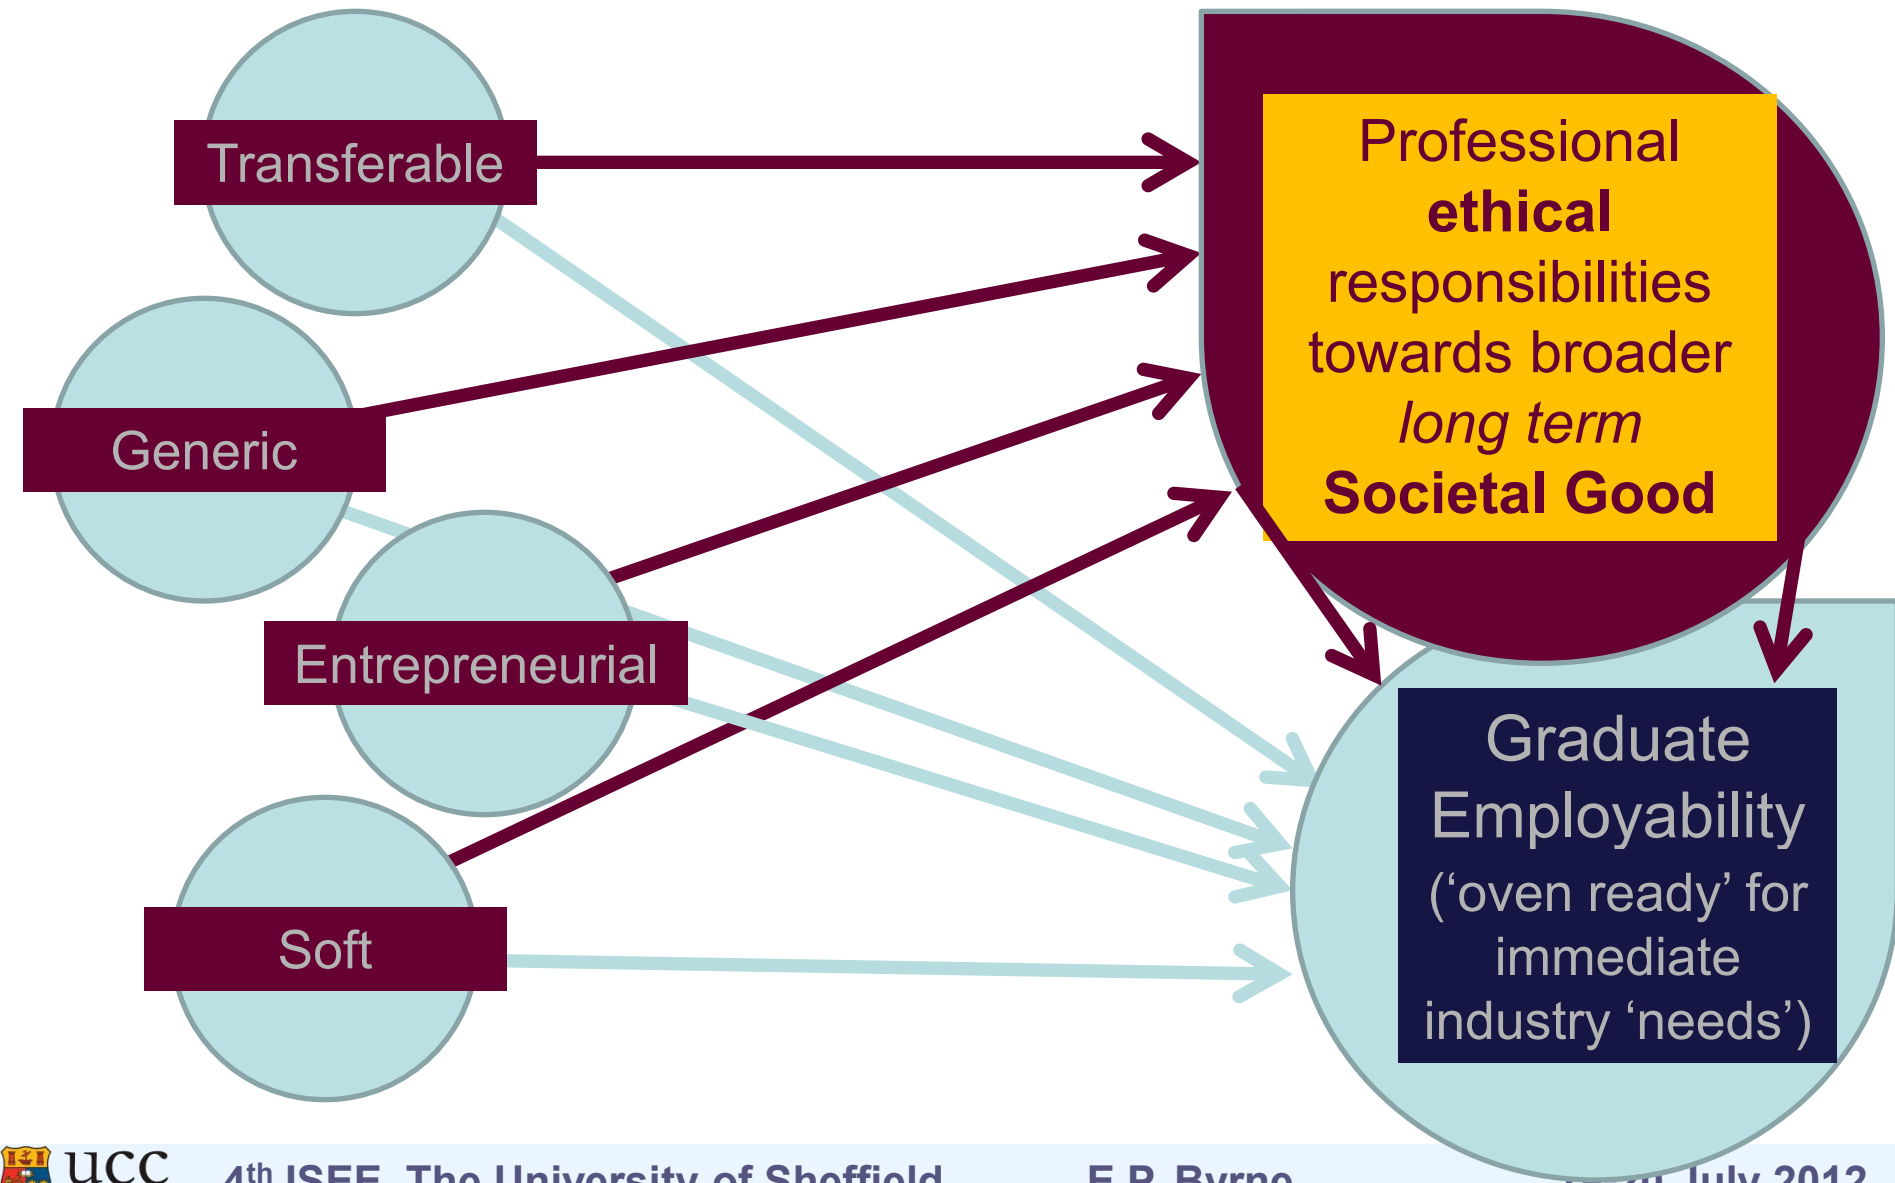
Transferable

Generic

Entrepreneurial

Soft

Professional **ethical** responsibilities towards broader *long term* **Societal Good**

Graduate Employability (‘oven ready’ for immediate industry ‘needs’)

UCC

4th ISEE, The University of Sheffield

E.P. Byrne

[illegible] July 2012